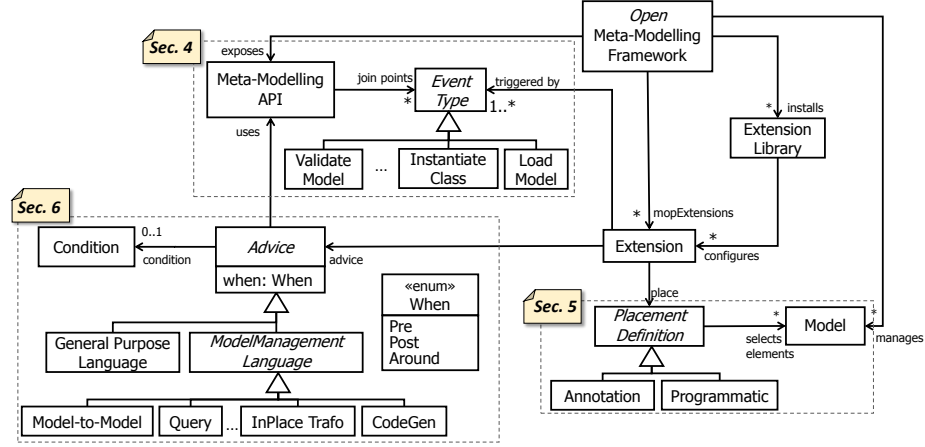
Open Meta-Modelling Framework

Sec. 4

exposes

Meta-Modelling API

join points

*

Event Type

1..*

triggered by

Validate Model

...

Instantiate Class

Load Model

uses

* installs

Extension Library

Sec. 6

Condition

0..1

condition

Advice

when: When

advice

* mopExtensions

Extension

*

configures

«enum» When

Pre

Post

Around

place

General Purpose Language

ModelManagement Language

Sec. 5

Placement Definition

*

selects elements

Model

*

manages

Annotation

Programmatic

Model-to-Model

Query

...

InPlace Trafo

CodeGen